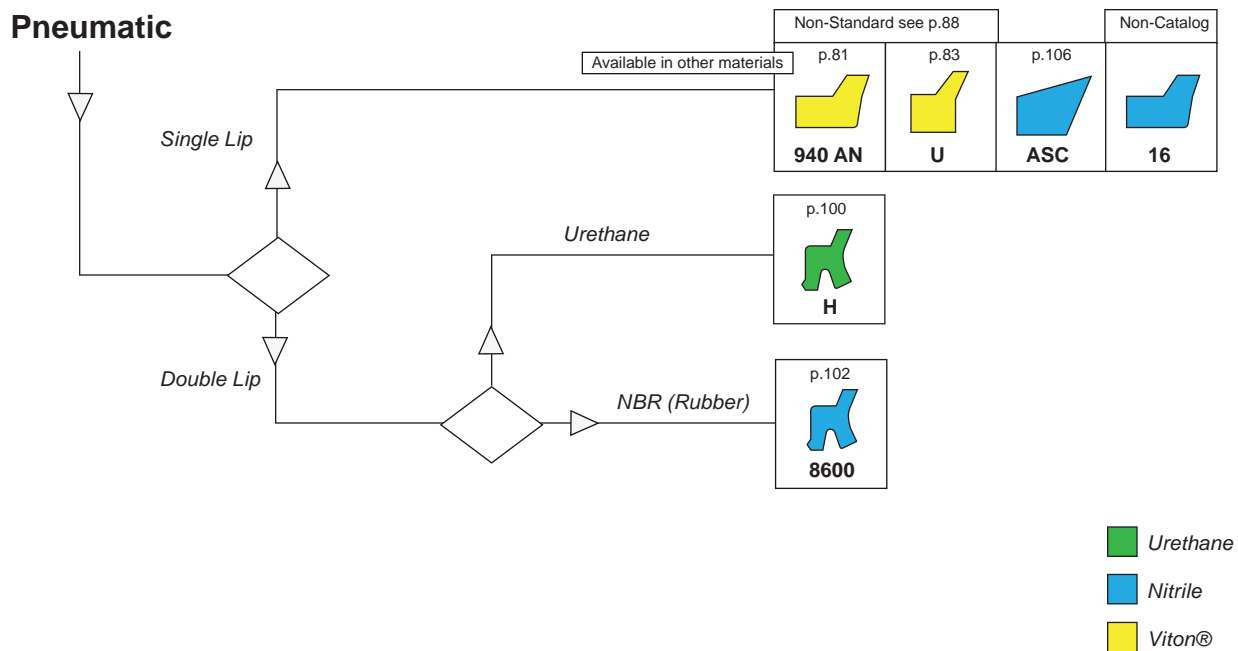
Pneumatic

Non-Standard see p.88

Non-Catalog

Available in other materials

p.81

p.83

p.106

Single Lip

940 AN

U

ASC

16

p.100

Urethane

H

p.102

Double Lip

NBR (Rubber)

8600

Urethane

Nitrile

Viton®